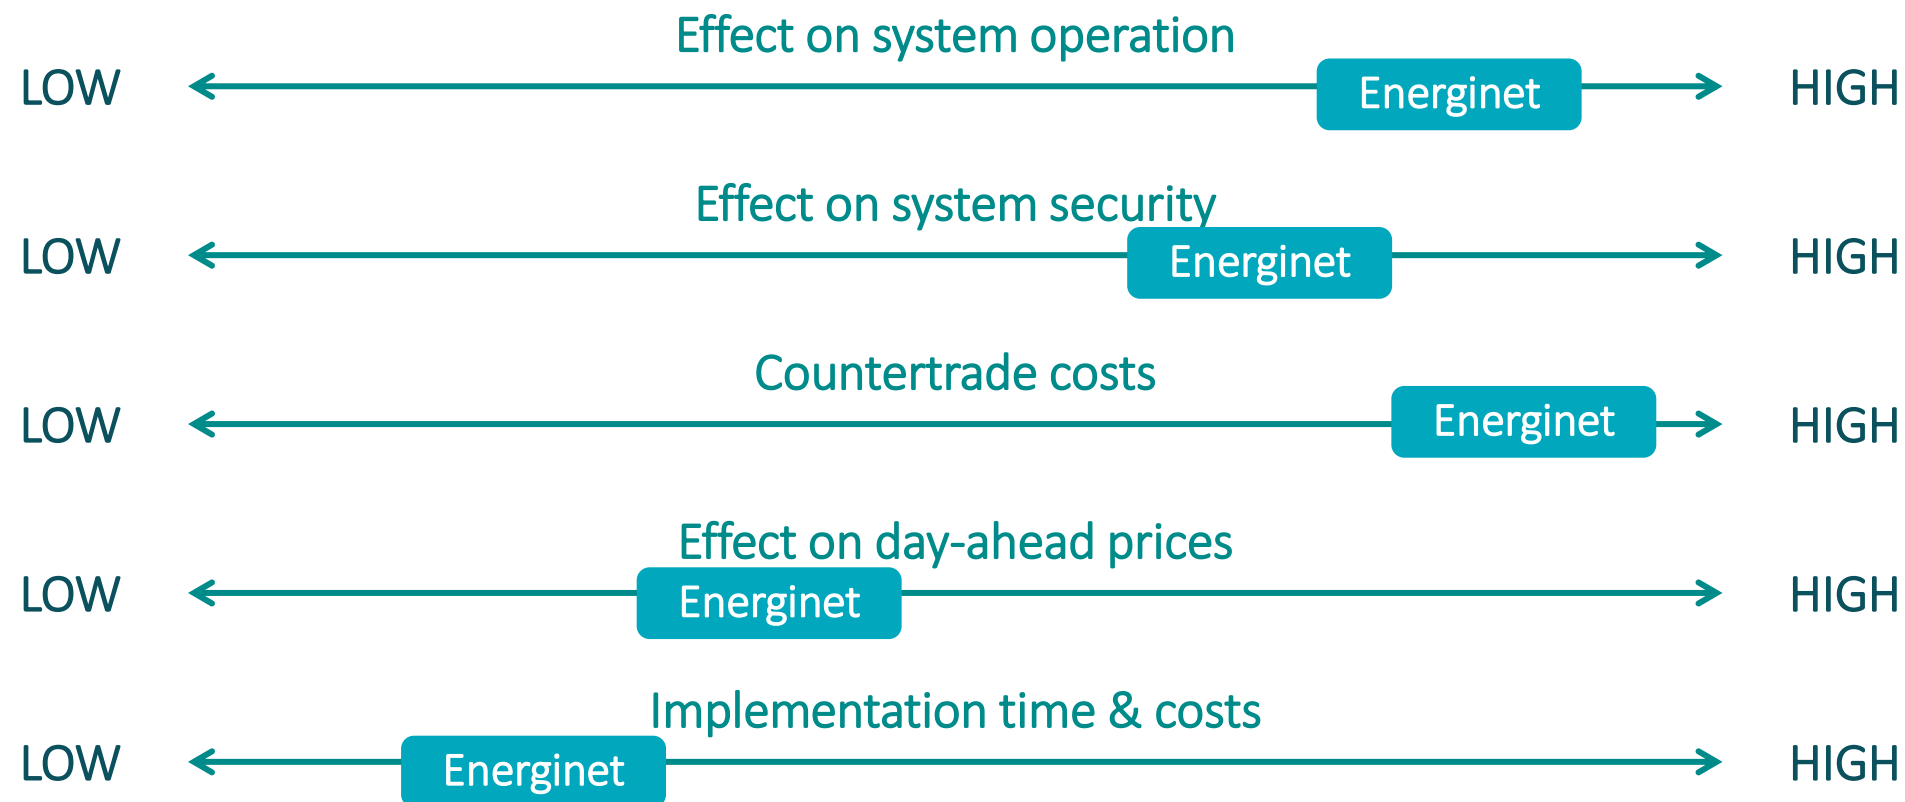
Effect on system operation

LOW Energinet HIGH

Effect on system security

LOW Energinet HIGH

Countertrade costs

LOW Energinet HIGH

Effect on day-ahead prices

LOW Energinet HIGH

Implementation time & costs

LOW Energinet HIGH